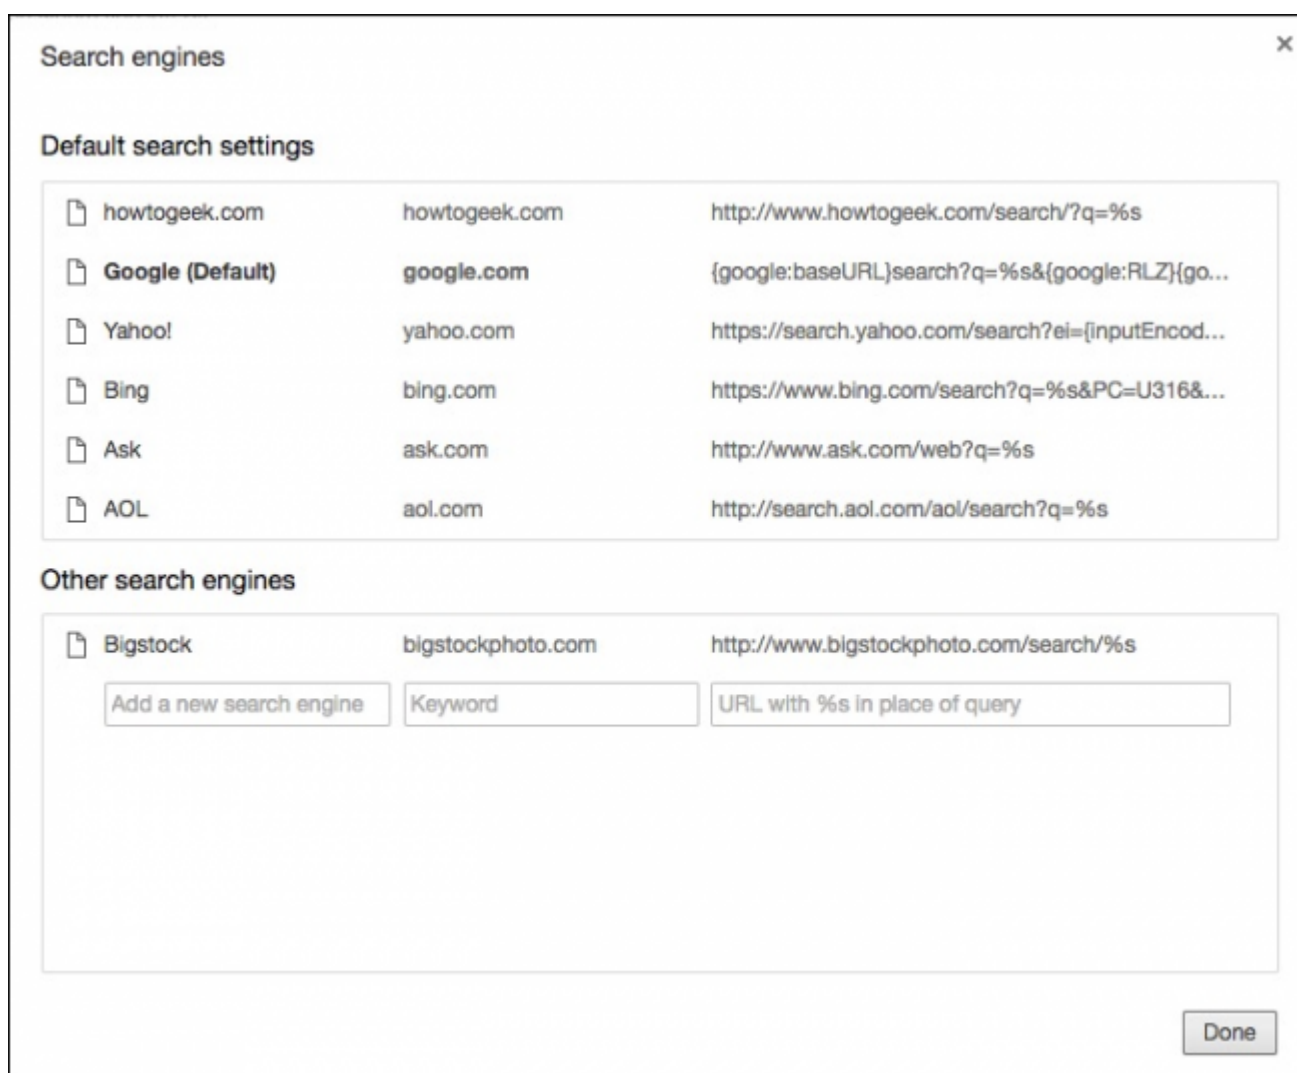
Search engines

×

Default search settings

| | | |
|---|---|---|
| howtogeek.com | howtogeek.com | http://www.howtogeek.com/search/?q=%s |
| **Google (Default)** | **google.com** | {google:baseURL}search?q=%s&{google:RLZ}{go... |
| Yahoo! | yahoo.com | https://search.yahoo.com/search?ei={inputEncod... |
| Bing | bing.com | https://www.bing.com/search?q=%s&PC=U316&... |
| Ask | ask.com | http://www.ask.com/web?q=%s |
| AOL | aol.com | http://search.aol.com/aol/search?q=%s |

Other search engines

| | | |
|---|---|---|
| Bigstock | bigstockphoto.com | http://www.bigstockphoto.com/search/%s |
| Add a new search engine | Keyword | URL with %s in place of query |

Done